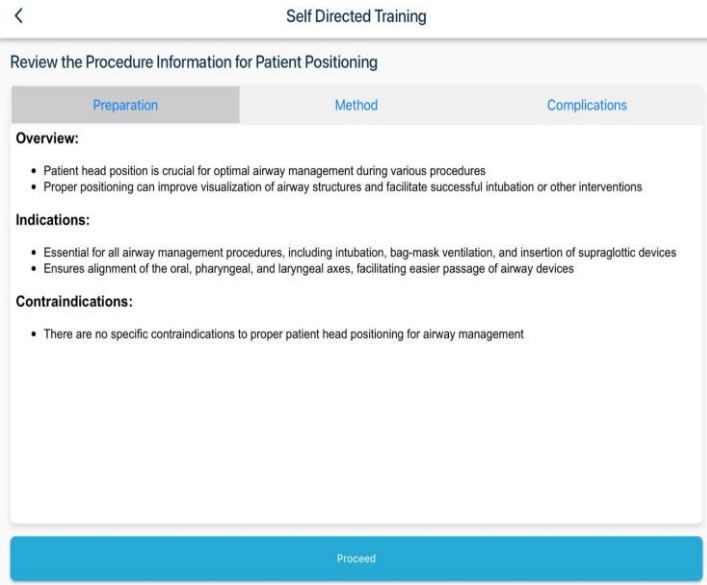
<

Self Directed Training

Review the Procedure Information for Patient Positioning

Preparation

Method

Complications

Overview:

- Patient head position is crucial for optimal airway management during various procedures
- Proper positioning can improve visualization of airway structures and facilitate successful intubation or other interventions

Indications:

- Essential for all airway management procedures, including intubation, bag-mask ventilation, and insertion of supraglottic devices
- Ensures alignment of the oral, pharyngeal, and laryngeal axes, facilitating easier passage of airway devices

Contraindications:

- There are no specific contraindications to proper patient head positioning for airway management

Proceed